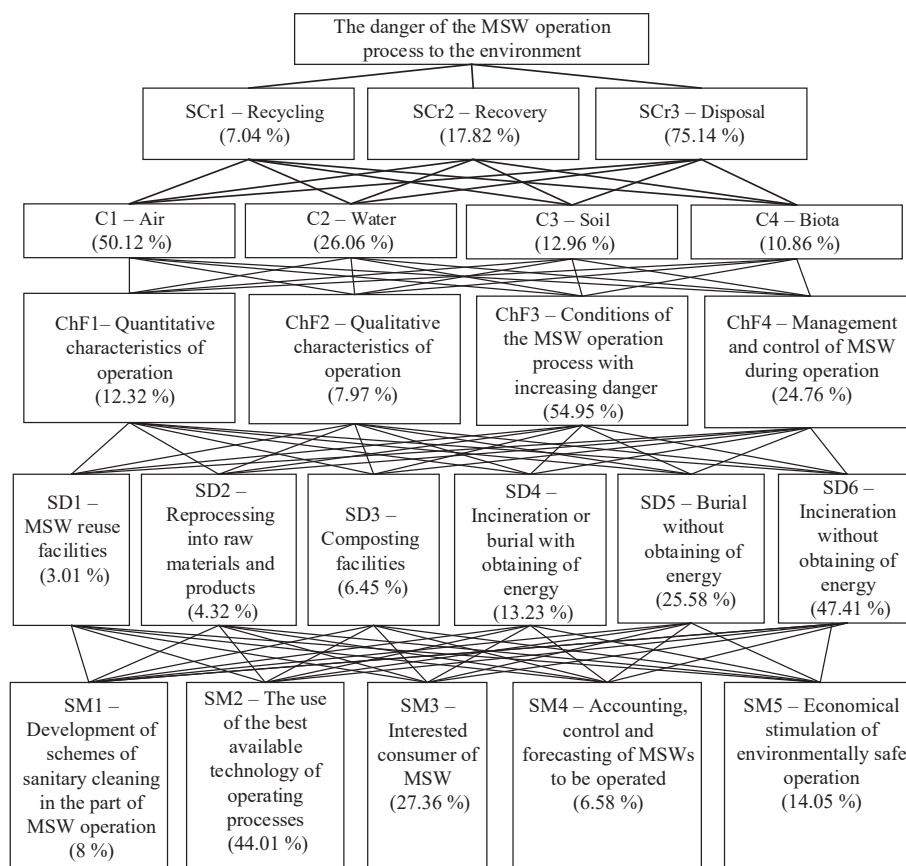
The danger of the MSW operation process to the environment

SCr1 – Recycling (7.04 %)

SCr2 – Recovery (17.82 %)

SCr3 – Disposal (75.14 %)

C1 – Air (50.12 %)

C2 – Water (26.06 %)

C3 – Soil (12.96 %)

C4 – Biota (10.86 %)

ChF1– Quantitative characteristics of operation (12.32 %)

ChF2 – Qualitative characteristics of operation (7.97 %)

ChF3 – Conditions of the MSW operation process with increasing danger (54.95 %)

ChF4 – Management and control of MSW during operation (24.76 %)

SD1 – MSW reuse facilities (3.01 %)

SD2 – Reprocessing into raw materials and products (4.32 %)

SD3 – Composting facilities (6.45 %)

SD4 – Incineration or burial with obtaining of energy (13.23 %)

SD5 – Burial without obtaining of energy (25.58 %)

SD6 – Incineration without obtaining of energy (47.41 %)

SM1 – Development of schemes of sanitary cleaning in the part of MSW operation (8 %)

SM2 – The use of the best available technology of operating processes (44.01 %)

SM3 – Interested consumer of MSW (27.36 %)

SM4 – Accounting, control and forecasting of MSWs to be operated (6.58 %)

SM5 – Economical stimulation of environmentally safe operation (14.05 %)